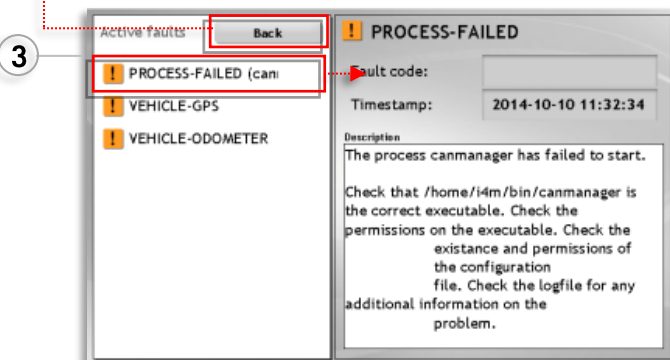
3

Active faults

Back

! PROCESS-FAILED (can

! VEHICLE-GPS

! VEHICLE-ODOMETER

! PROCESS-FAILED

Fault code:

Timestamp: 2014-10-10 11:32:34

Description

The process canmanager has failed to start.

Check that /home/i4m/bin/canmanager is the correct executable. Check the permissions on the executable. Check the existance and permissions of the configuration file. Check the logfile for any additional information on the problem.